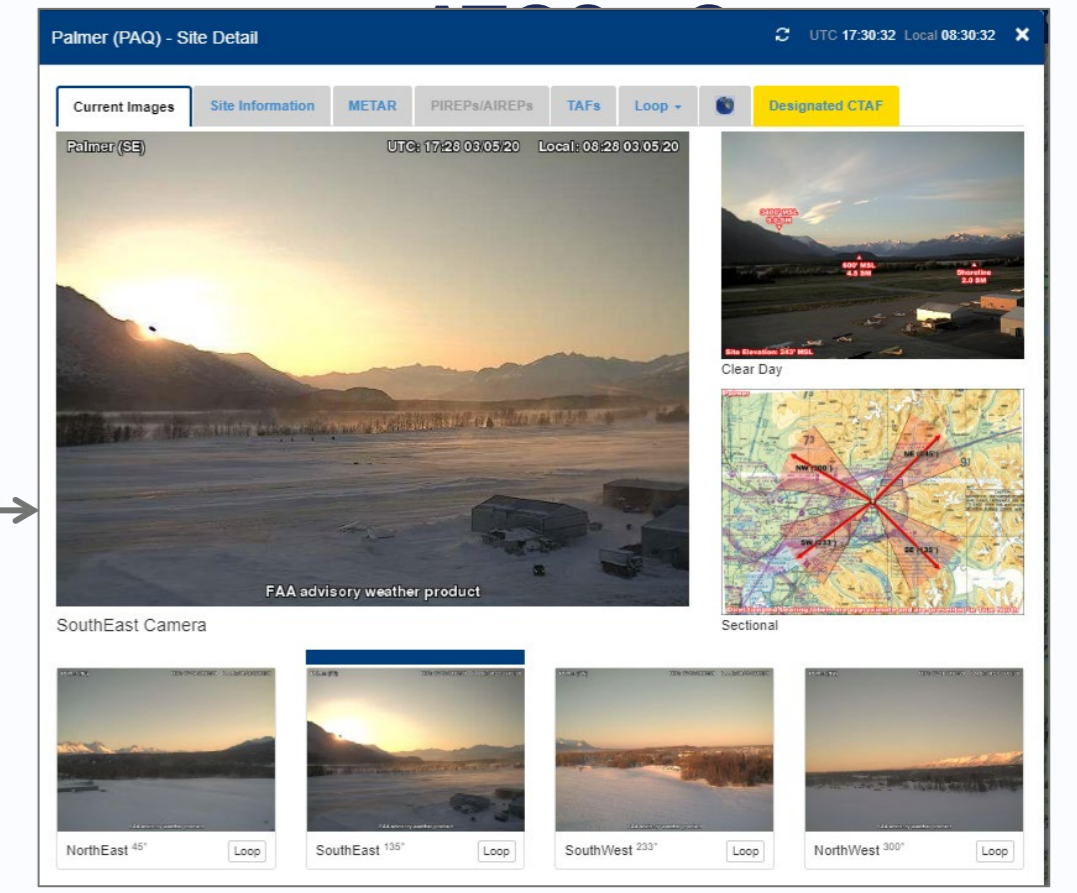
Palmer (PAQ) - Site Detail

UTC 17:30:32 Local 08:30:32 ✕

Current Images | Site Information | METAR | PIREPs/AIREPs | TAFs | Loop | Designated CTAF

Palmer (SE) UTC: 17:28 03/05/20 Local: 08:28 03/05/20

FAA advisory weather product

SouthEast Camera

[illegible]
600' MSL 4.5 SM
Shoreline 2.0 SM
Site Elevation: 243' MSL

Clear Day

73
NW (300°)
NE (045°)
SW (233°)
SE (135°)
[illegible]

Sectional

NorthEast 45° Loop

SouthEast 135° Loop

SouthWest 233° Loop

NorthWest 300° Loop